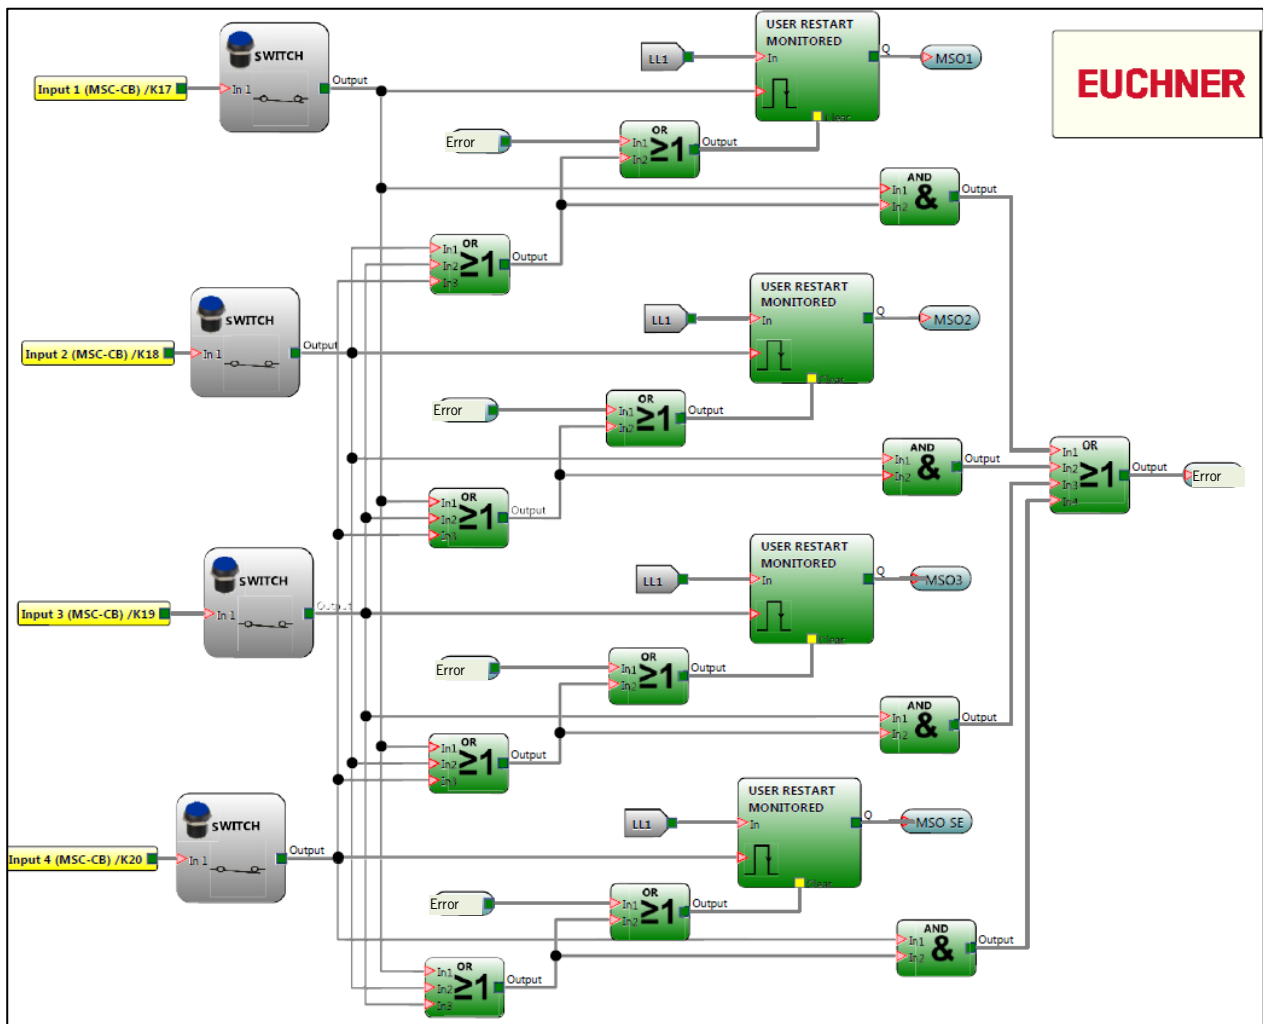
EUCHNER

Input 1 (MSC-CB) /K17
SWITCH
In 1
Output
LL1
USER RESTART MONITORED
In
Q
Clear
MSO1
Error
OR
In1
In2
$\geq1$
Output
AND
In1
In2
&
Output
OR
In1
In2
In3
$\geq1$
Output

Input 2 (MSC-CB) /K18
SWITCH
In 1
Output
LL1
USER RESTART MONITORED
In
Q
Clear
MSO2
Error
OR
In1
In2
$\geq1$
Output
AND
In1
In2
&
Output
OR
In1
In2
In3
In4
$\geq1$
Output
Error
OR
In1
In2
In3
$\geq1$
Output

Input 3 (MSC-CB) /K19
SWITCH
In 1
Output
LL1
USER RESTART MONITORED
In
Q
Clear
MSO3
Error
OR
In1
In2
$\geq1$
Output
AND
In1
In2
&
Output
OR
In1
In2
In3
$\geq1$
Output

Input 4 (MSC-CB) /K20
SWITCH
In 1
Output
LL1
USER RESTART MONITORED
In
Q
Clear
MSO SE
Error
OR
In1
In2
$\geq1$
Output
AND
In1
In2
&
Output
OR
In1
In2
In3
$\geq1$
Output